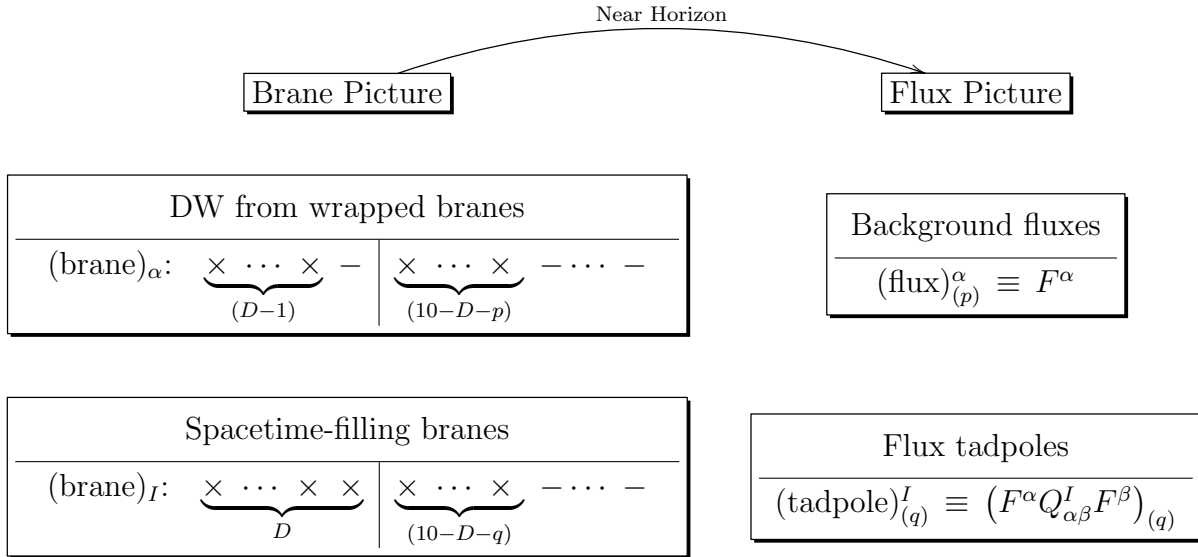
Near Horizon

Brane Picture

Flux Picture

DW from wrapped branes

| (brane)$_\alpha$: $\underbrace{\times \cdots \times}_{(D-1)}$ $-$ | $\underbrace{\times \cdots \times}_{(10-D-p)}$ $- \cdots -$ |
|---|---|

Background fluxes

$(\text{flux})^{\alpha}_{(p)} \equiv F^{\alpha}$

Spacetime-filling branes

| (brane)$_I$: $\underbrace{\times \cdots \times \times}_{D}$ | $\underbrace{\times \cdots \times}_{(10-D-q)}$ $- \cdots -$ |
|---|---|

Flux tadpoles

$(\text{tadpole})^{I}_{(q)} \equiv \left(F^{\alpha} Q^{I}_{\alpha\beta} F^{\beta}\right)_{(q)}$